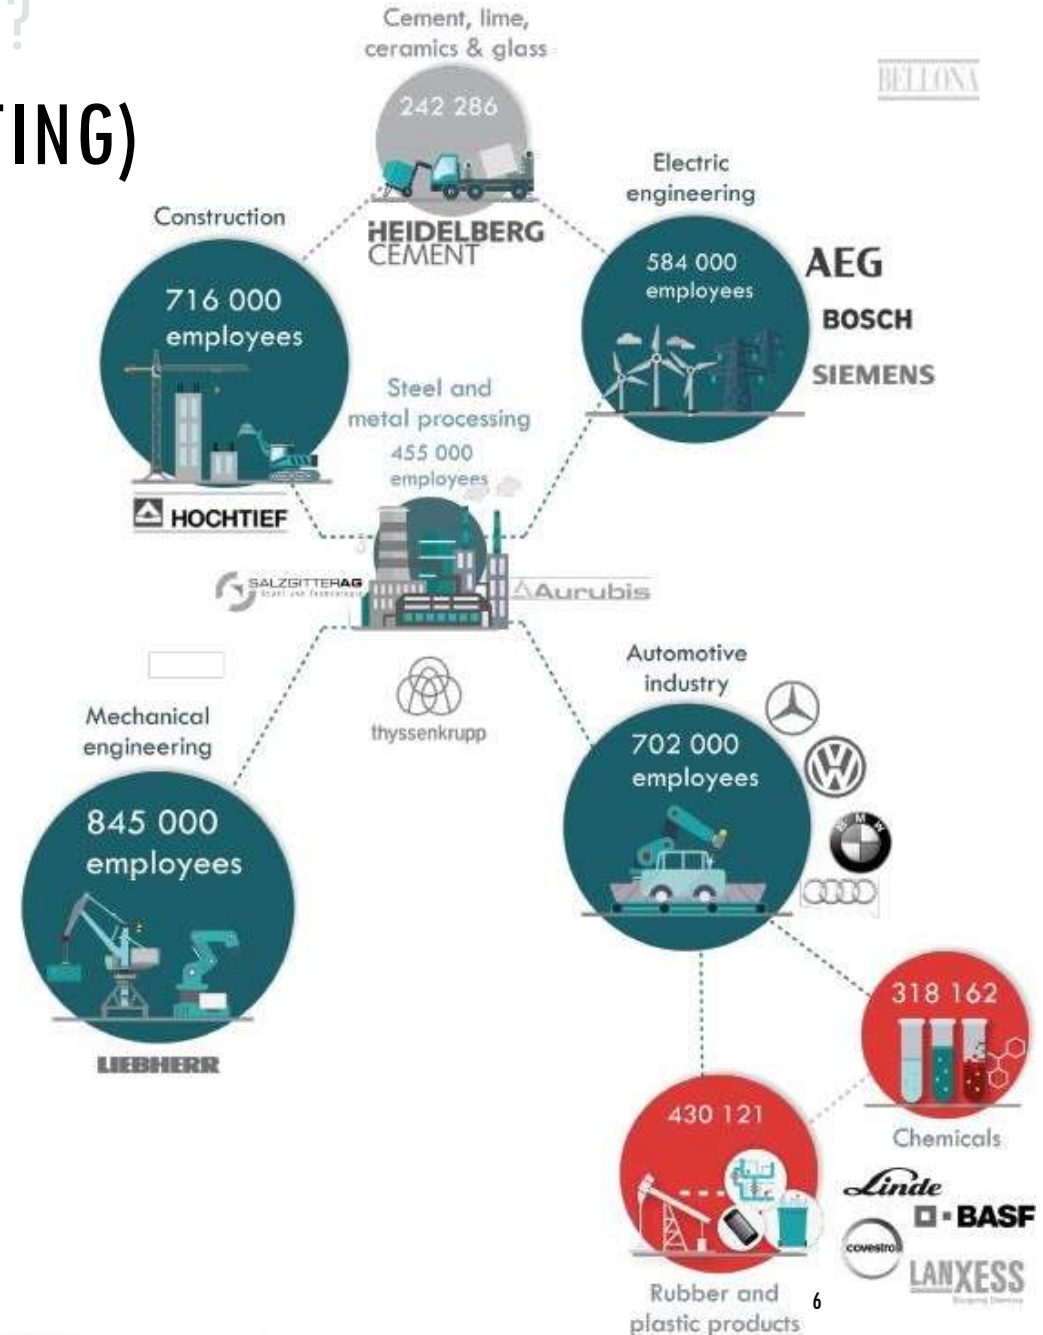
?
TING)

Cement, lime, ceramics & glass
242 286
HEIDELBERG CEMENT

BELLONA

Electric engineering
584 000 employees
AEG
BOSCH
SIEMENS

Construction
716 000 employees
HOCHTIEF

Steel and metal processing
455 000 employees
SALZGITTERAG
Aurubis
thyssenkrupp

Mechanical engineering
845 000 employees
LIEBHERR

Automotive industry
702 000 employees

318 162
Chemicals
Linde
BASF
covestro
LANXESS

430 121
Rubber and plastic products

6